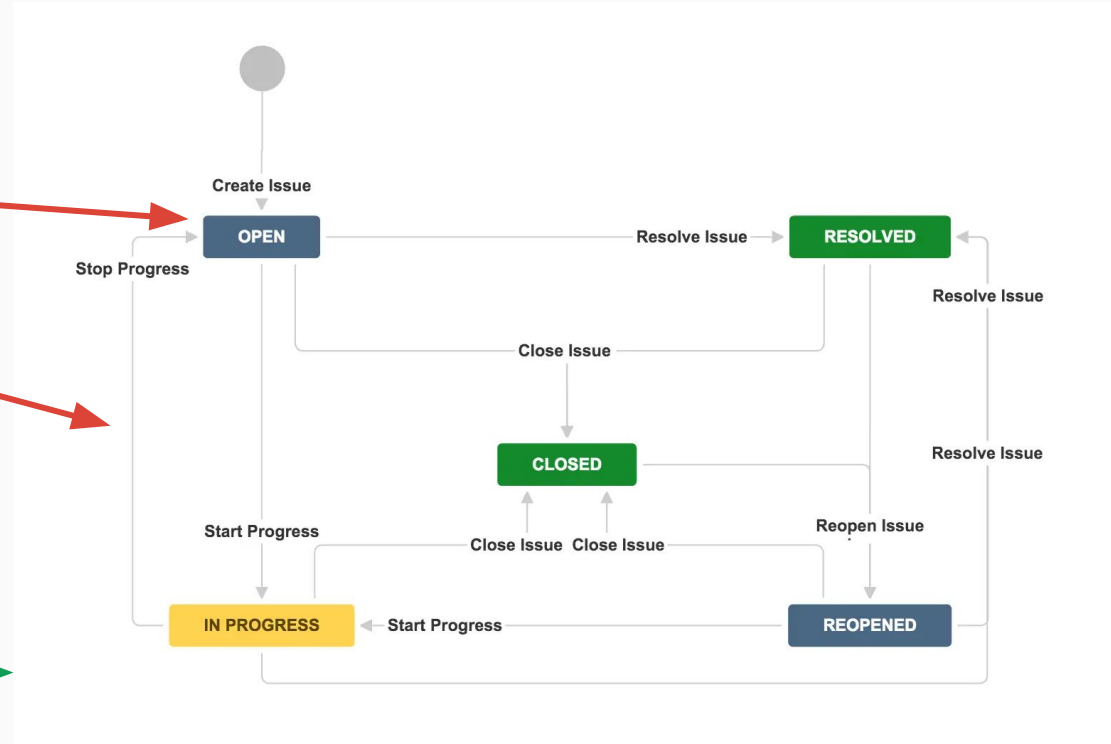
Create Issue

OPEN

Resolve Issue

RESOLVED

Stop Progress

Resolve Issue

Close Issue

CLOSED

Resolve Issue

Reopen Issue

Start Progress

Close Issue

Close Issue

IN PROGRESS

Start Progress

REOPENED